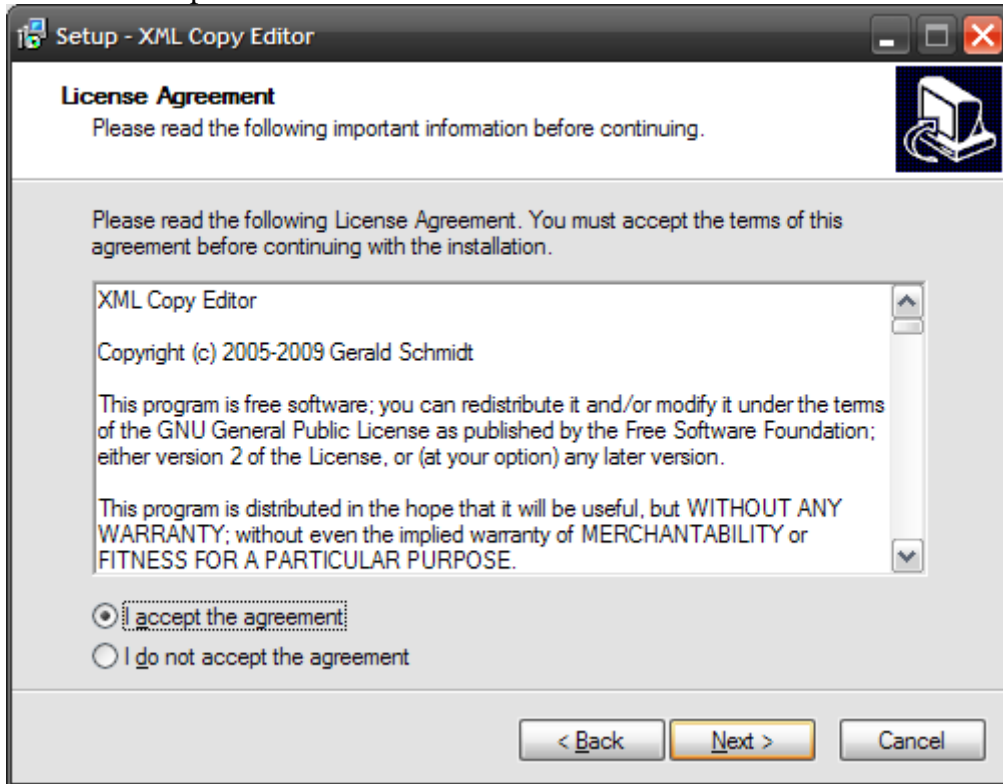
Setup - XML Copy Editor

License Agreement
Please read the following important information before continuing.

Please read the following License Agreement. You must accept the terms of this agreement before continuing with the installation.

XML Copy Editor

Copyright (c) 2005-2009 Gerald Schmidt

This program is free software; you can redistribute it and/or modify it under the terms of the GNU General Public License as published by the Free Software Foundation; either version 2 of the License, or (at your option) any later version.

This program is distributed in the hope that it will be useful, but WITHOUT ANY WARRANTY; without even the implied warranty of MERCHANTABILITY or FITNESS FOR A PARTICULAR PURPOSE.

I accept the agreement
I do not accept the agreement

< Back
Next >
Cancel